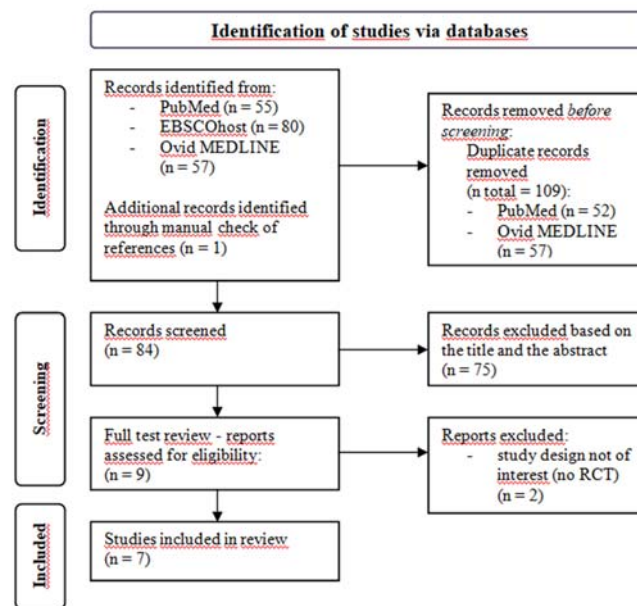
Identification of studies via databases

Identification

Records identified from:
- PubMed (n = 55)
- EBSCOhost (n = 80)
- Ovid MEDLINE (n = 57)

Additional records identified through manual check of references (n = 1)

Records removed *before screening*:
Duplicate records removed (n total = 109):
- PubMed (n = 52)
- Ovid MEDLINE (n = 57)

Screening

Records screened (n = 84)

Records excluded based on the title and the abstract (n = 75)

Full test review - reports assessed for eligibility: (n = 9)

Reports excluded:
- study design not of interest (no RCT) (n = 2)

Included

Studies included in review (n = 7)